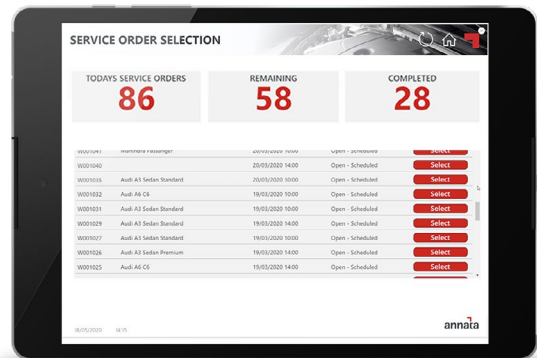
SERVICE ORDER SELECTION

TODAYS SERVICE ORDERS
86

REMAINING
58

COMPLETED
28

| | | | | |
|---|---|---|---|---|
| W001047 | Mahindra Passenger | 20/03/2020 14:00 | Open - Scheduled | Select |
| W001040 | | 20/03/2020 14:00 | Open - Scheduled | Select |
| W001035 | Audi A5 Sedan Standard | 20/03/2020 10:00 | Open - Scheduled | Select |
| W001032 | Audi A6 C6 | 19/03/2020 14:00 | Open - Scheduled | Select |
| W001031 | Audi A3 Sedan Standard | 19/03/2020 10:00 | Open - Scheduled | Select |
| W001029 | Audi A3 Sedan Standard | 19/03/2020 14:00 | Open - Scheduled | Select |
| W001027 | Audi A3 Sedan Standard | 19/03/2020 10:00 | Open - Scheduled | Select |
| W001026 | Audi A3 Sedan Premium | 19/03/2020 14:00 | Open - Scheduled | Select |
| W001025 | Audi A6 C6 | 19/03/2020 14:00 | Open - Scheduled | Select |

08/05/2020 14:15

annata